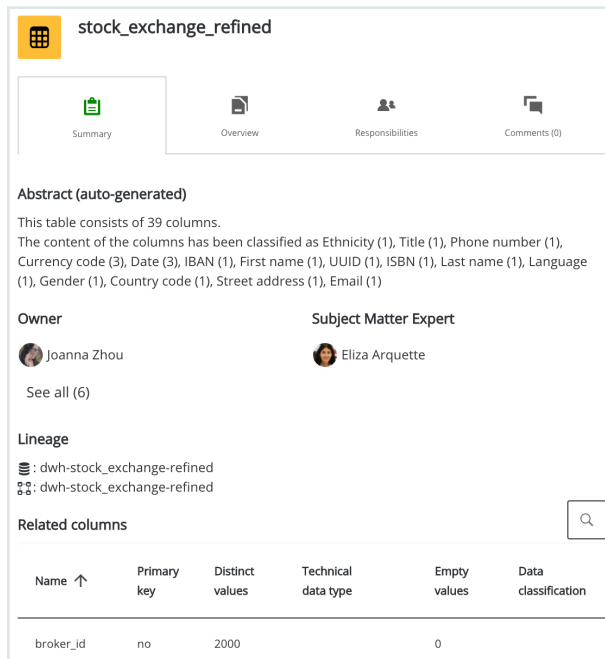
stock_exchange_refined

Summary

Overview

Responsibilities

Comments (0)

Abstract (auto-generated)

This table consists of 39 columns.
The content of the columns has been classified as Ethnicity (1), Title (1), Phone number (1), Currency code (3), Date (3), IBAN (1), First name (1), UUID (1), ISBN (1), Last name (1), Language (1), Gender (1), Country code (1), Street address (1), Email (1)

Owner

Joanna Zhou

See all (6)

Subject Matter Expert

Eliza Arquette

Lineage

: dwh-stock_exchange-refined
: dwh-stock_exchange-refined

Related columns

| Name ↑ | Primary key | Distinct values | Technical data type | Empty values | Data classification |
|---|---|---|---|---|---|
| broker_id | no | 2000 | | 0 | |